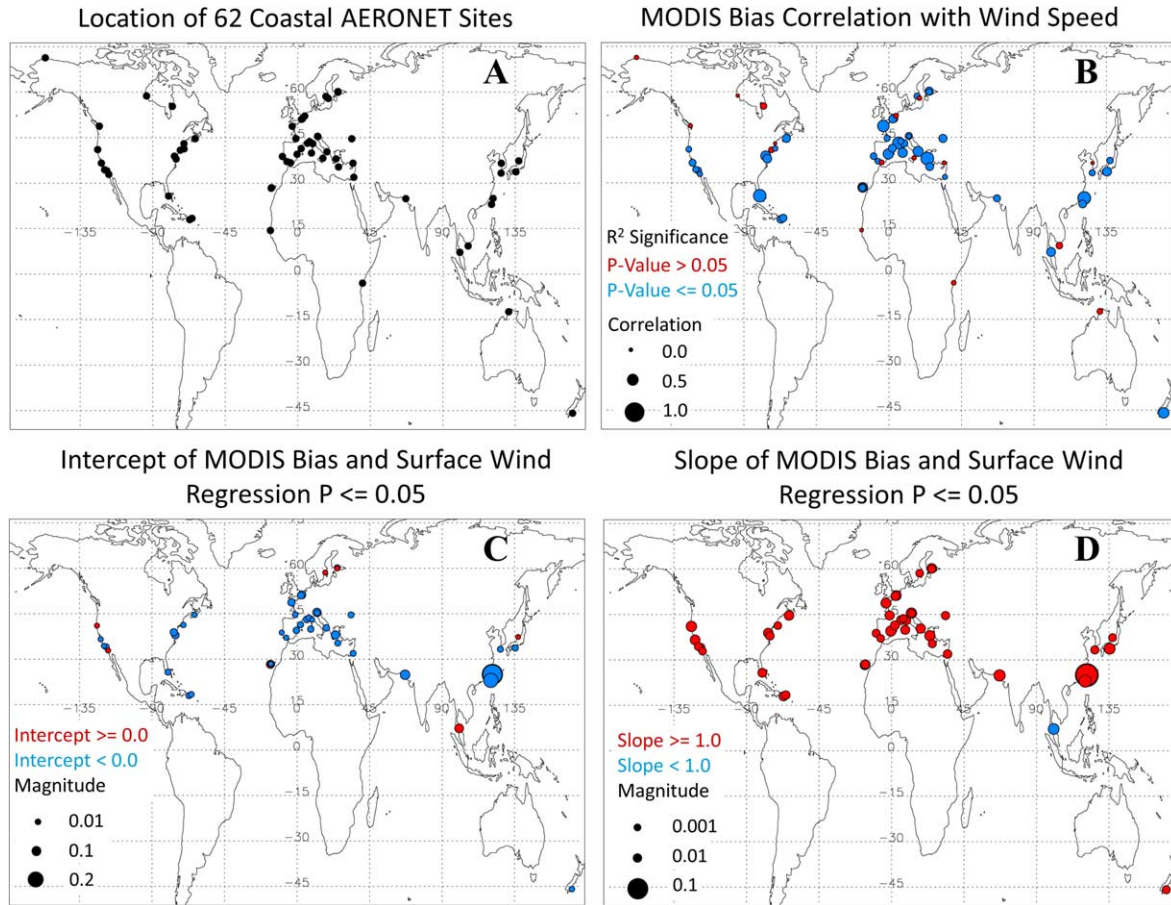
Location of 62 Coastal AERONET Sites

A

60
30
15
0
-15
-30
-45
-135
-90
-45
0
45
90
135

MODIS Bias Correlation with Wind Speed

B

60
30
15
-15
-45
-135
-90
-45
0
45
90
135

R$^2$ Significance
P-Value > 0.05
P-Value <= 0.05
Correlation
0.0
0.5
1.0

Intercept of MODIS Bias and Surface Wind Regression P <= 0.05

C

60
30
15
0
-15
-30
-45
-135
-90
-45
45
90
135

Intercept >= 0.0
Intercept < 0.0
Magnitude
0.01
0.1
0.2

Slope of MODIS Bias and Surface Wind Regression P <= 0.05

D

60
30
15
0
-15
-30
-45
-135
-90
-45
0
45
90
135

Slope >= 1.0
Slope < 1.0
Magnitude
0.001
0.01
0.1